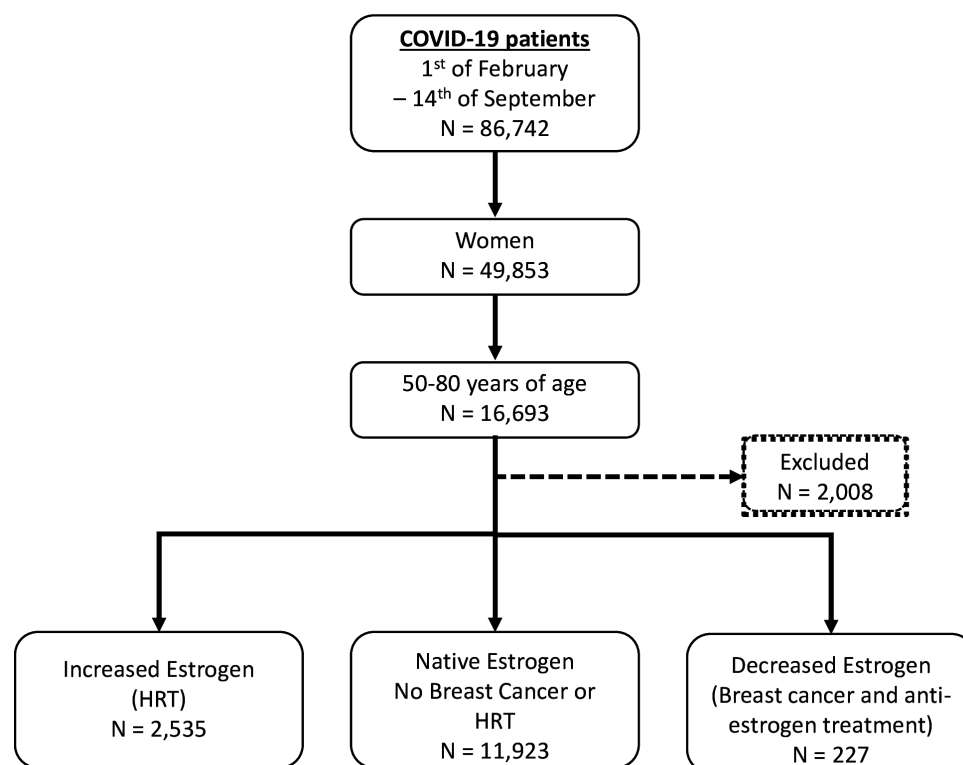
COVID-19 patients
1$^{st}$ of February
– 14$^{th}$ of September
N = 86,742

Women
N = 49,853

50-80 years of age
N = 16,693

Excluded
N = 2,008

Increased Estrogen
(HRT)
N = 2,535

Native Estrogen
No Breast Cancer or HRT
N = 11,923

Decreased Estrogen
(Breast cancer and antiestrogen treatment)
N = 227